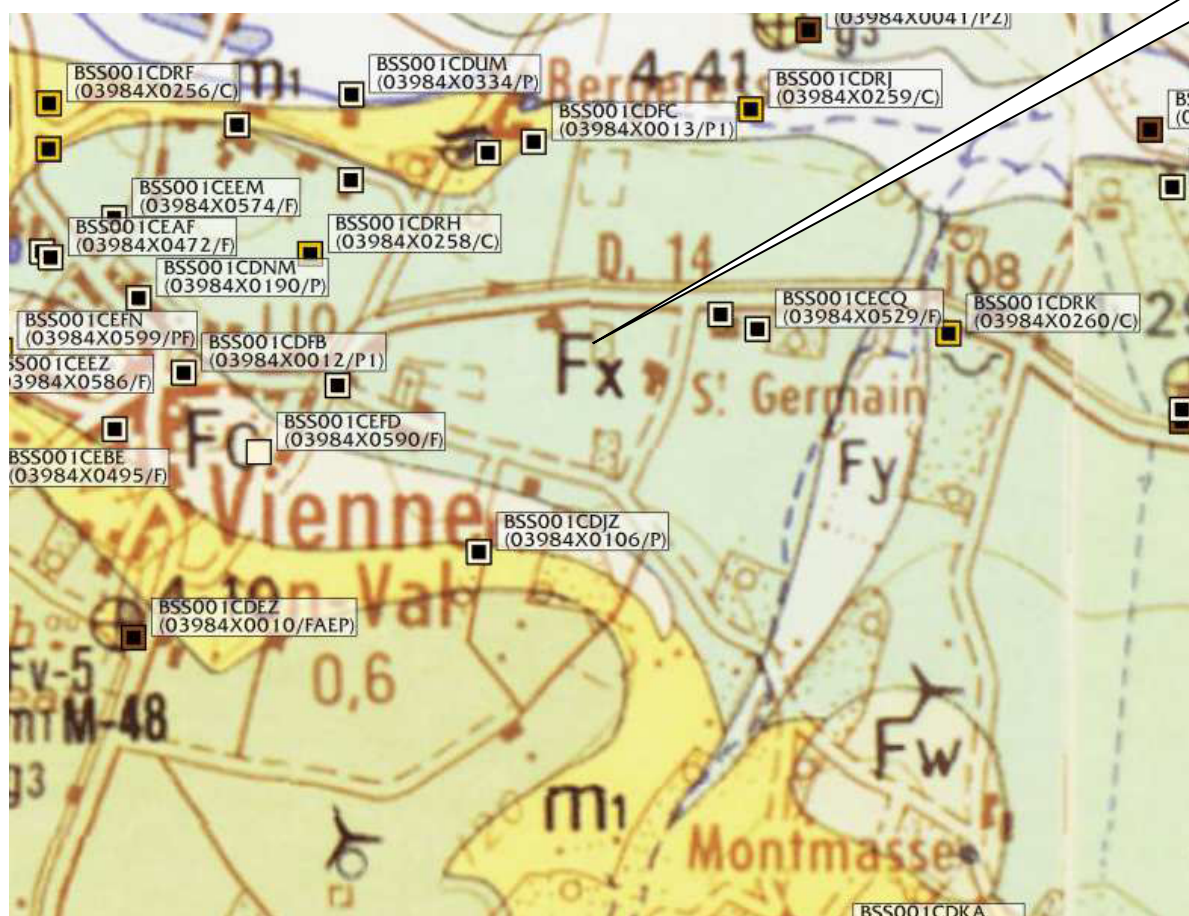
(03984X0041/PZ)
g3
BSS001CDRF
(03984X0256/C)
m1
BSS001CDUM
(03984X0334/P)
Berger
4.41
BSS001CDRJ
(03984X0259/C)
BS
(0
BSS001CDFC
(03984X0013/P1)
BSS001CEEM
(03984X0574/F)
BSS001CEAF
(03984X0472/F)
BSS001CDRH
(03984X0258/C)
D. 14
108
BSS001CDNM
(03984X0190/P)
BSS001CECQ
(03984X0529/F)
BSS001CDRK
(03984X0260/C)
29
BSS001CEFN
(03984X0599/PF)
BSS001CEEZ
(03984X0586/F)
BSS001CDFB
(03984X0012/P1)
Fx
St Germain
BSS001CEFD
(03984X0590/F)
Fc
BSS001CEBE
(03984X0495/F)
Fy
Vienne
BSS001CDJZ
(03984X0106/P)
en-Val
BSS001CDEZ
(03984X0010/FAEP)
Fv-5
0,6
M-48
g3
Fw
m1
Montmasse
BSS001CDKA